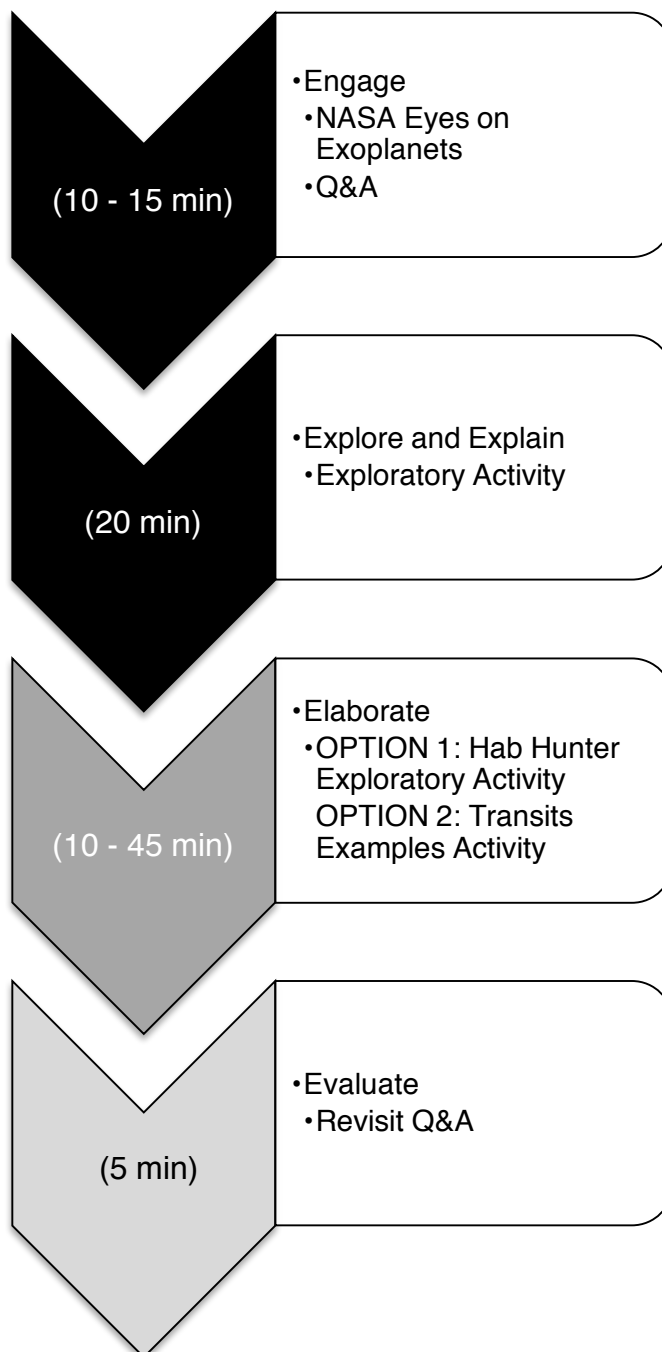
(10 - 15 min)

•Engage
•NASA Eyes on Exoplanets
•Q&A

(20 min)

•Explore and Explain
•Exploratory Activity

(10 - 45 min)

•Elaborate
•OPTION 1: Hab Hunter Exploratory Activity
OPTION 2: Transits Examples Activity

(5 min)

•Evaluate
•Revisit Q&A